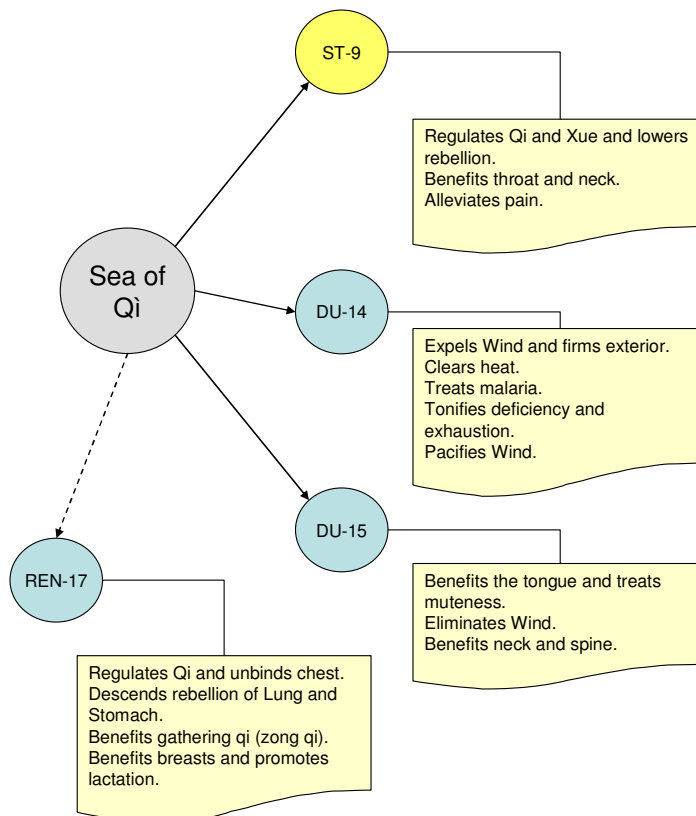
Sea of Qì

ST-9

Regulates Qi and Xue and lowers rebellion.
Benefits throat and neck.
Alleviates pain.

DU-14

Expels Wind and firms exterior.
Clears heat.
Treats malaria.
Tonifies deficiency and exhaustion.
Pacifies Wind.

DU-15

Benefits the tongue and treats muteness.
Eliminates Wind.
Benefits neck and spine.

REN-17

Regulates Qi and unbinds chest.
Descends rebellion of Lung and Stomach.
Benefits gathering qi (zong qi).
Benefits breasts and promotes lactation.